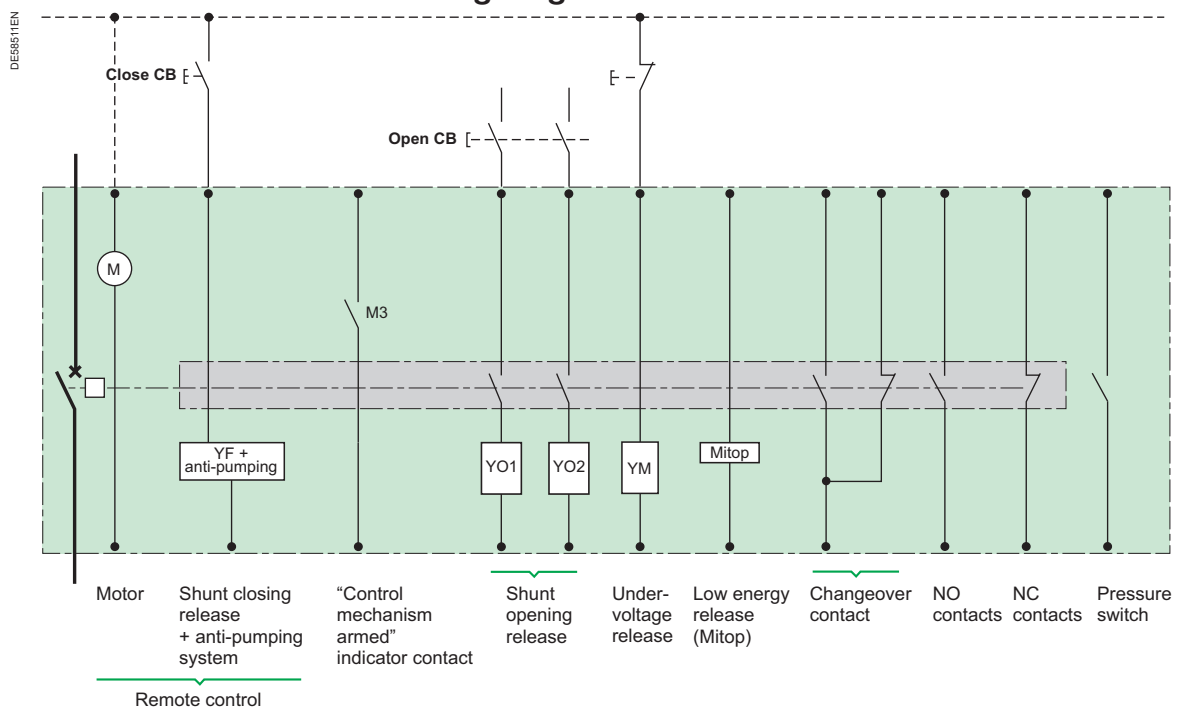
DE58511EN

Close CB

Open CB

M

M3

YF + anti-pumping

YO1

YO2

YM

Mitop

Motor

Shunt closing release + anti-pumping system

"Control mechanism armed" indicator contact

Shunt opening release

Undervoltage release

Low energy release (Mitop)

Changeover contact

NO contacts

NC contacts

Pressure switch

Remote control